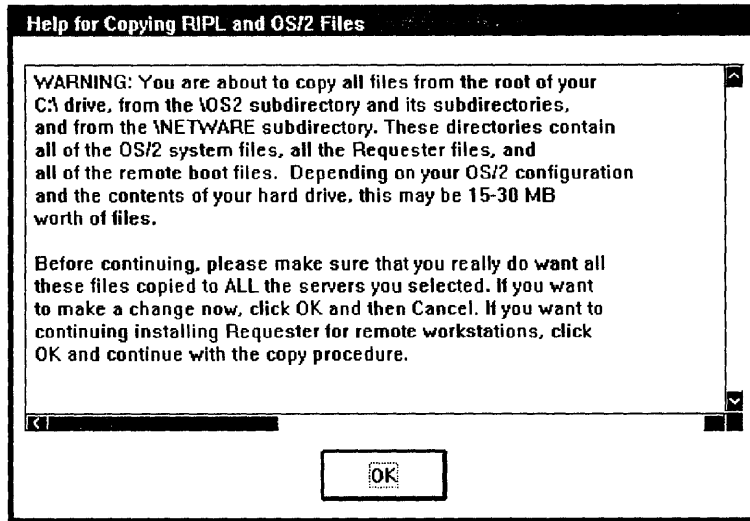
Help for Copying RIPL and OS/2 Files

WARNING: You are about to copy all files from the root of your C:\ drive, from the \OS2 subdirectory and its subdirectories, and from the \NETWARE subdirectory. These directories contain all of the OS/2 system files, all the Requester files, and all of the remote boot files. Depending on your OS/2 configuration and the contents of your hard drive, this may be 15-30 MB worth of files.

Before continuing, please make sure that you really do want all these files copied to ALL the servers you selected. If you want to make a change now, click OK and then Cancel. If you want to continuing installing Requester for remote workstations, click OK and continue with the copy procedure.

OK